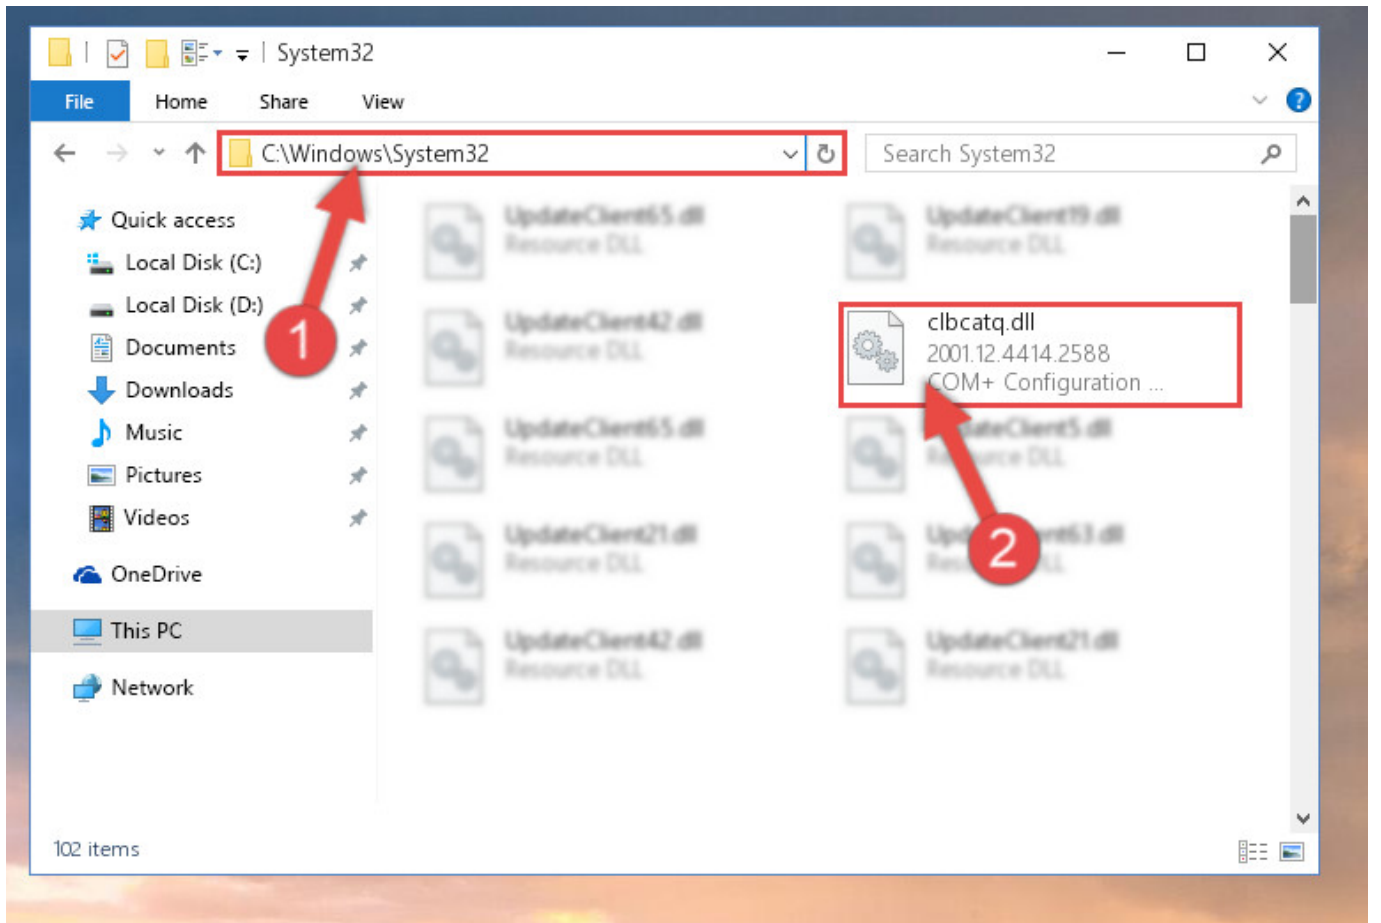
System32

File Home Share View

C:\Windows\System32

Search System32

Quick access
Local Disk (C:)
Local Disk (D:)
Documents
Downloads
Music
Pictures
Videos
OneDrive
This PC
Network

UpdateClient65.dll
Resource DLL
UpdateClient19.dll
Resource DLL
UpdateClient42.dll
Resource DLL
clbcatq.dll
2001.12.4414.2588
COM+ Configuration ...
UpdateClient65.dll
Resource DLL
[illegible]ateClient5.dll
R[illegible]urce DLL
UpdateClient21.dll
Resource DLL
Up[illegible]ent63.dll
Res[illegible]LL
UpdateClient42.dll
Resource DLL
UpdateClient21.dll
Resource DLL

1
2

102 items